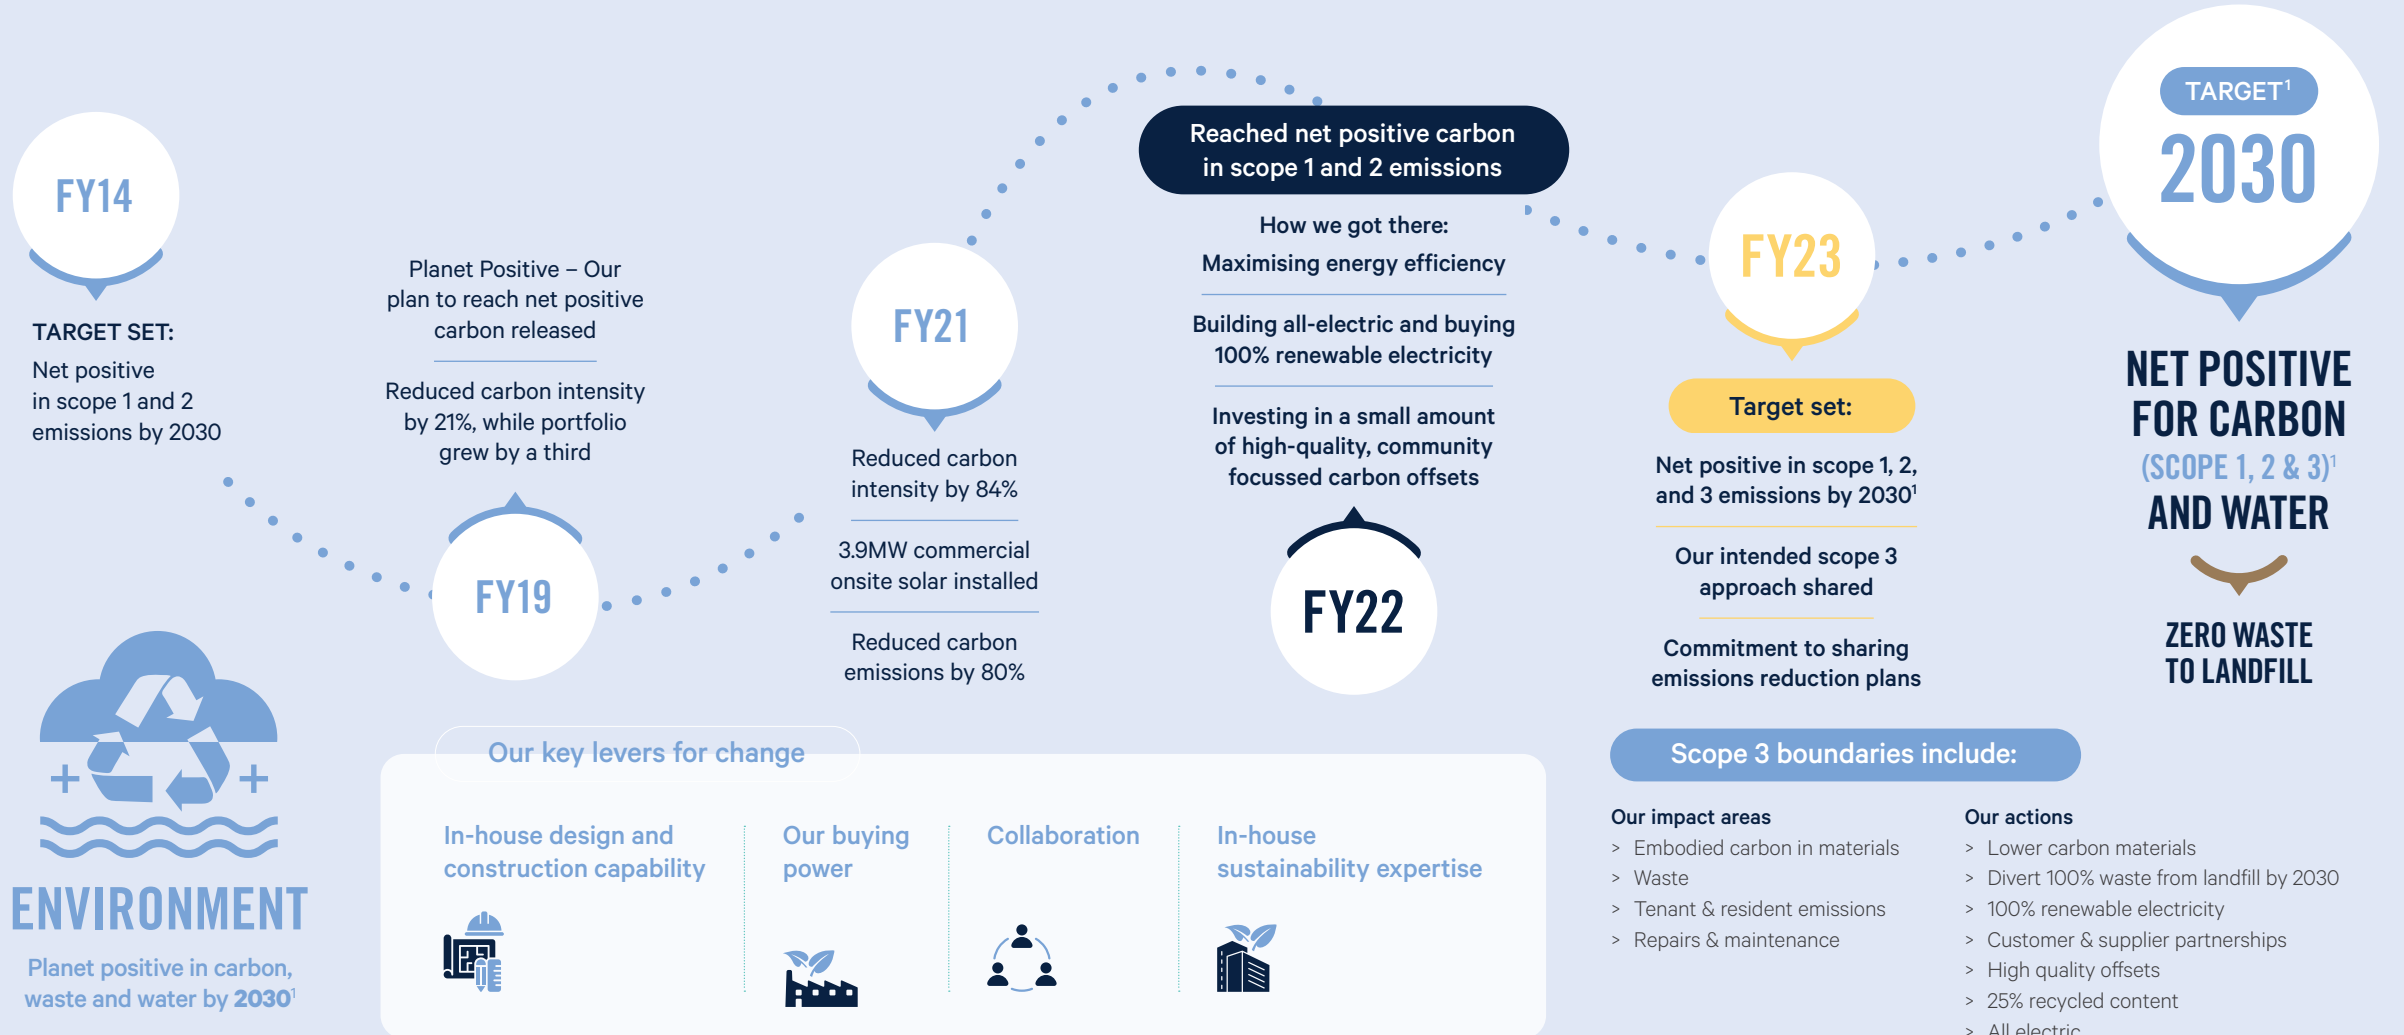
FY14

TARGET SET:

Net positive in scope 1 and 2 emissions by 2030

Planet Positive – Our plan to reach net positive carbon released

Reduced carbon intensity by 21%, while portfolio grew by a third

FY19

FY21

Reduced carbon intensity by 84%

3.9MW commercial onsite solar installed

Reduced carbon emissions by 80%

Reached net positive carbon in scope 1 and 2 emissions

How we got there:

Maximising energy efficiency

Building all-electric and buying 100% renewable electricity

Investing in a small amount of high-quality, community focussed carbon offsets

FY22

FY23

Target set:

Net positive in scope 1, 2, and 3 emissions by 2030$^1$

Our intended scope 3 approach shared

Commitment to sharing emissions reduction plans

TARGET$^1$

2030

NET POSITIVE FOR CARBON (SCOPE 1, 2 & 3)$^1$ AND WATER

ZERO WASTE TO LANDFILL

ENVIRONMENT

Planet positive in carbon, waste and water by 2030$^1$

Our key levers for change

In-house design and construction capability

Our buying power

Collaboration

In-house sustainability expertise

Scope 3 boundaries include:

Our impact areas
> Embodied carbon in materials
> Waste
> Tenant & resident emissions
> Repairs & maintenance

Our actions
> Lower carbon materials
> Divert 100% waste from landfill by 2030
> 100% renewable electricity
> Customer & supplier partnerships
> High quality offsets
> 25% recycled content
> All electric